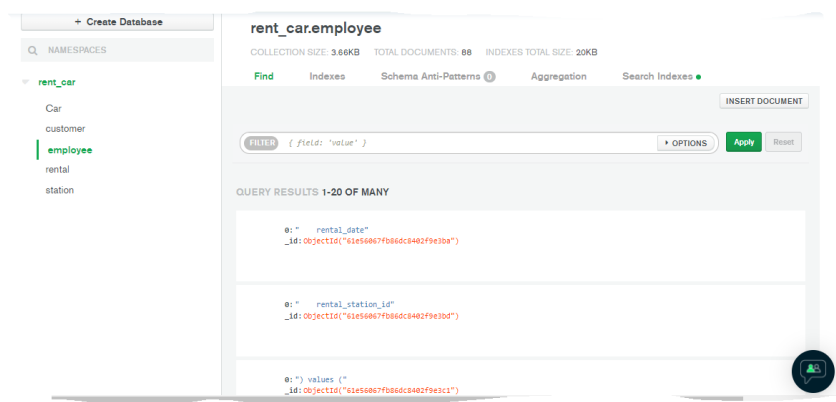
+ Create Database

NAMESPACES

rent_car

Car

customer

employee

rental

station

rent_car.employee

COLLECTION SIZE: 3.66KB TOTAL DOCUMENTS: 88 INDEXES TOTAL SIZE: 20KB

Find Indexes Schema Anti-Patterns 0 Aggregation Search Indexes

INSERT DOCUMENT

FILTER { field: 'value' }

OPTIONS Apply Reset

QUERY RESULTS 1-20 OF MANY

0: " rental_date"
_id: ObjectId("61e56067fb86dc8402f9e3ba")

0: " rental_station_id"
_id: ObjectId("61e56067fb86dc8402f9e3bd")

0: ") values ("
_id: ObjectId("61e56067fb86dc8402f9e3c1")